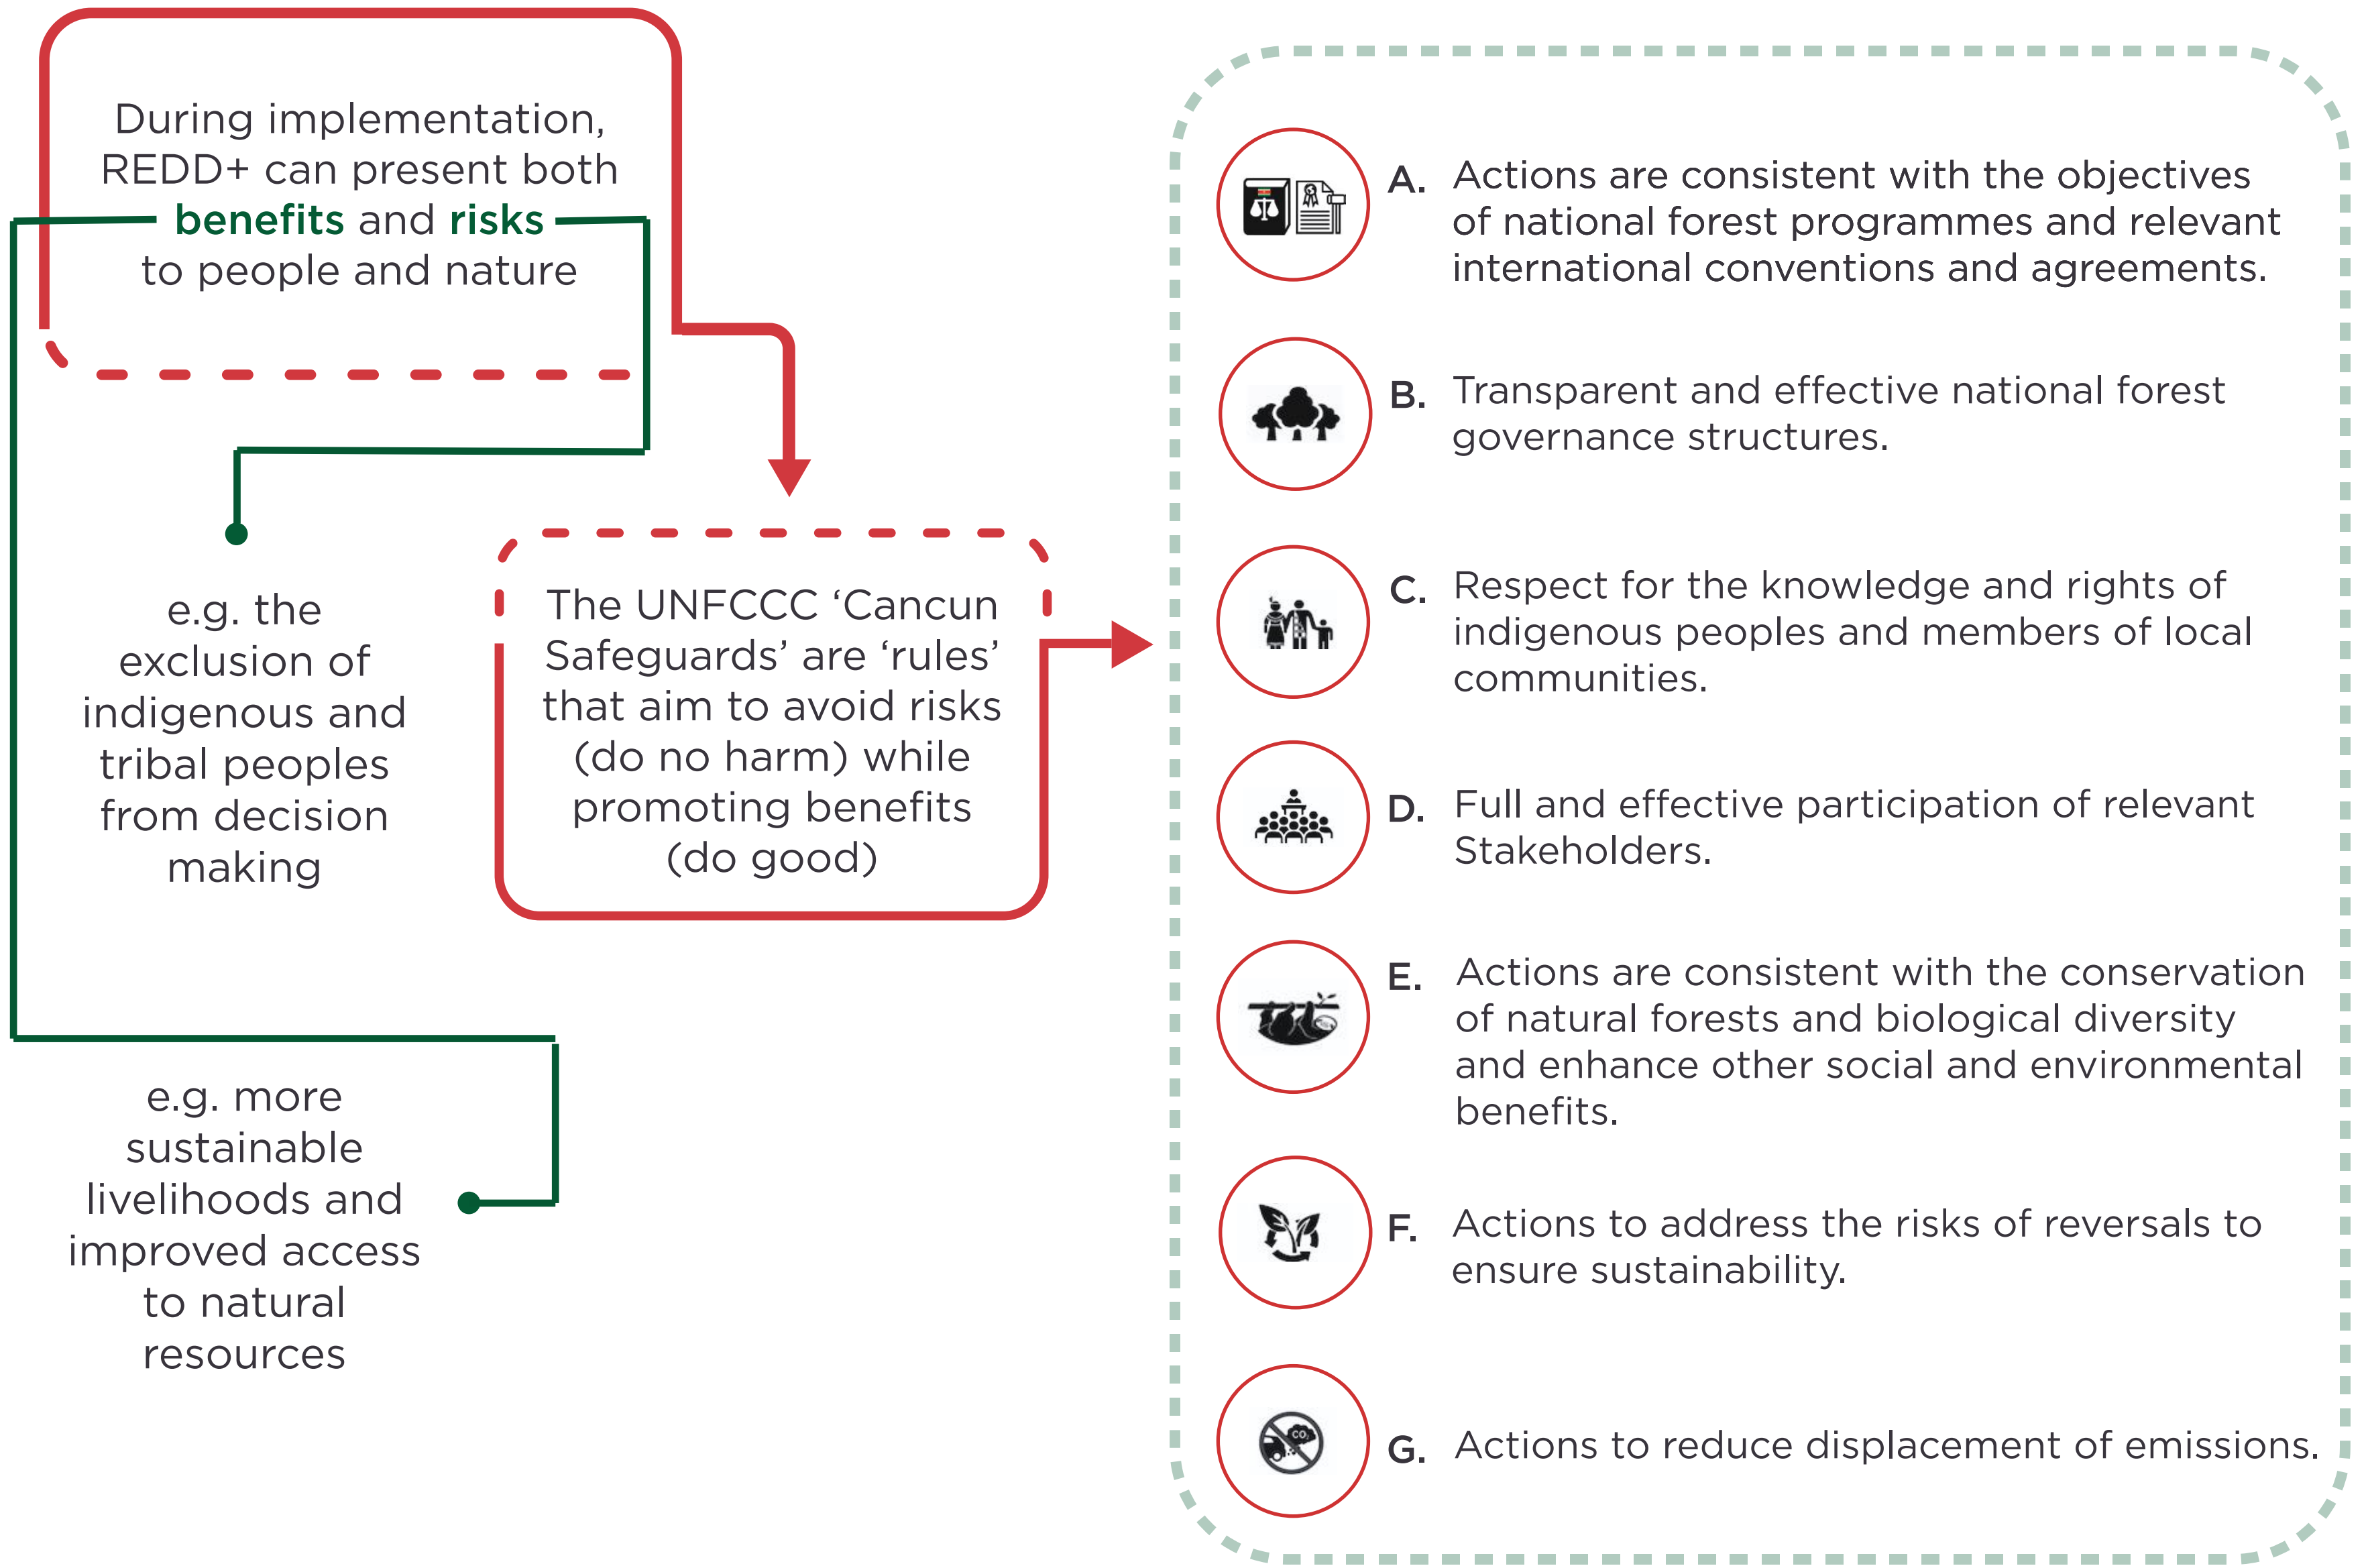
During implementation, REDD+ can present both benefits and risks to people and nature

e.g. the exclusion of indigenous and tribal peoples from decision making

The UNFCCC ‘Cancun Safeguards’ are ‘rules’ that aim to avoid risks (do no harm) while promoting benefits (do good)

e.g. more sustainable livelihoods and improved access to natural resources

A. Actions are consistent with the objectives of national forest programmes and relevant international conventions and agreements.

B. Transparent and effective national forest governance structures.

C. Respect for the knowledge and rights of indigenous peoples and members of local communities.

D. Full and effective participation of relevant Stakeholders.

E. Actions are consistent with the conservation of natural forests and biological diversity and enhance other social and environmental benefits.

F. Actions to address the risks of reversals to ensure sustainability.

G. Actions to reduce displacement of emissions.